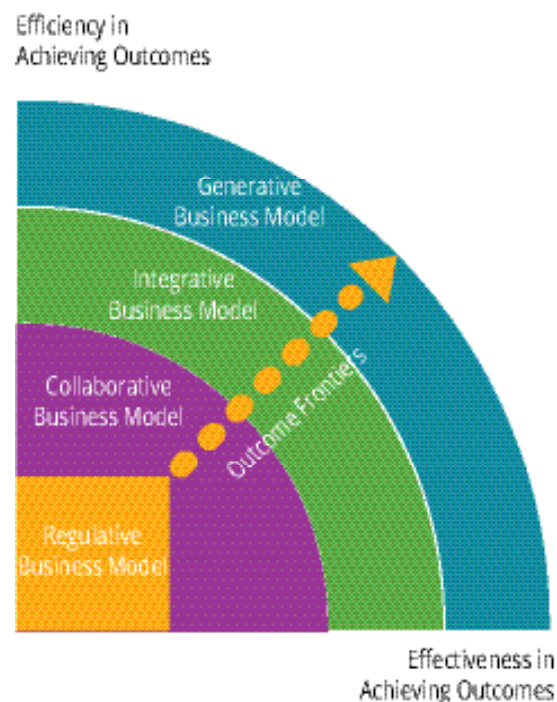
Efficiency in Achieving Outcomes

Generative Business Model

Integrative Business Model

Collaborative Business Model

Outcome Frontiers

Regulative Business Model

Effectiveness in Achieving Outcomes